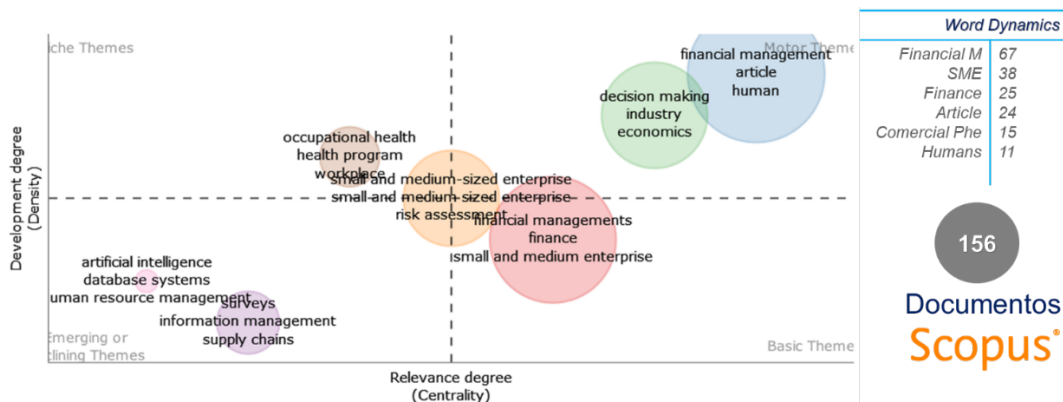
iche Themes

Motor Theme

financial management
article
human

decision making
industry
economics

occupational health
health program
workplace

small and medium-sized enterprise
small and medium-sized enterprise
risk assessment

financial managements
finance
small and medium enterprise

artificial intelligence
database systems
uman resource management

surveys
information management
supply chains

Emerging or
clining Themes

Basic Theme

Development degree
(Density)

Relevance degree
(Centrality)

Word Dynamics

| | |
|---|---|
| Financial M | 67 |
| SME | 38 |
| Finance | 25 |
| Article | 24 |
| Comercial Phe | 15 |
| Humans | 11 |

156

Documentos

Scopus®